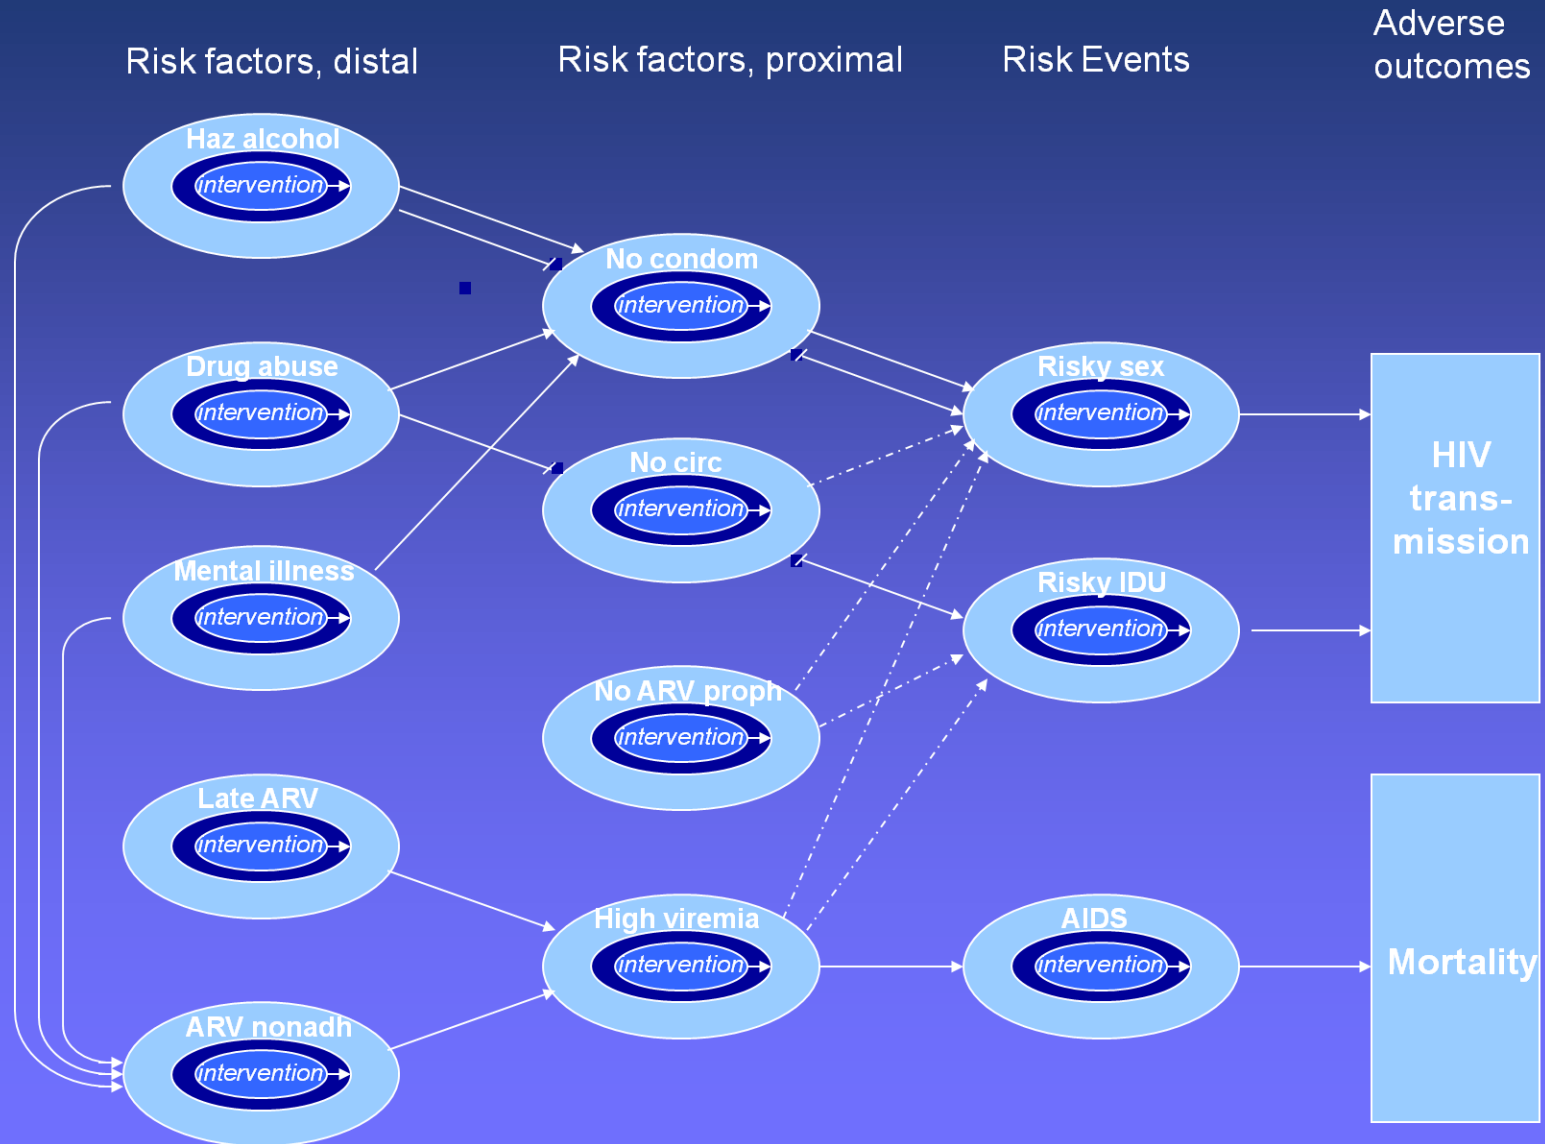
Risk factors, distal

Risk factors, proximal

Risk Events

Adverse outcomes

Haz alcohol
intervention

Drug abuse
intervention

Mental illness
intervention

Late ARV
intervention

ARV nonadh
intervention

No condom
intervention

No circ
intervention

No ARV proph
intervention

High viremia
intervention

Risky sex
intervention

Risky IDU
intervention

AIDS
intervention

HIV trans-mission

Mortality